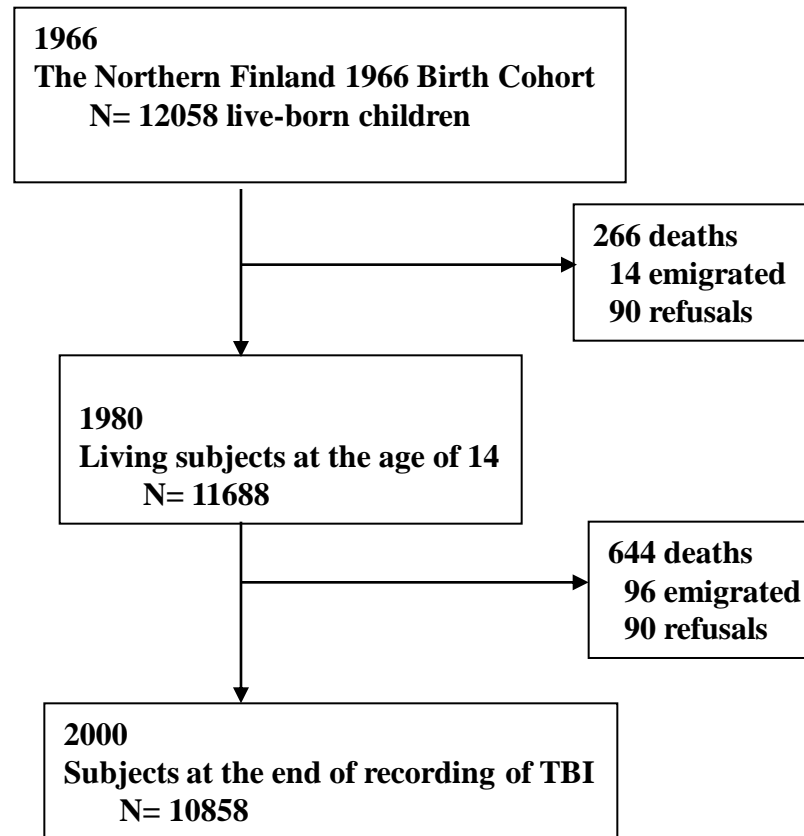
1966
The Northern Finland 1966 Birth Cohort
N= 12058 live-born children

266 deaths
14 emigrated
90 refusals

1980
Living subjects at the age of 14
N= 11688

644 deaths
96 emigrated
90 refusals

2000
Subjects at the end of recording of TBI
N= 10858